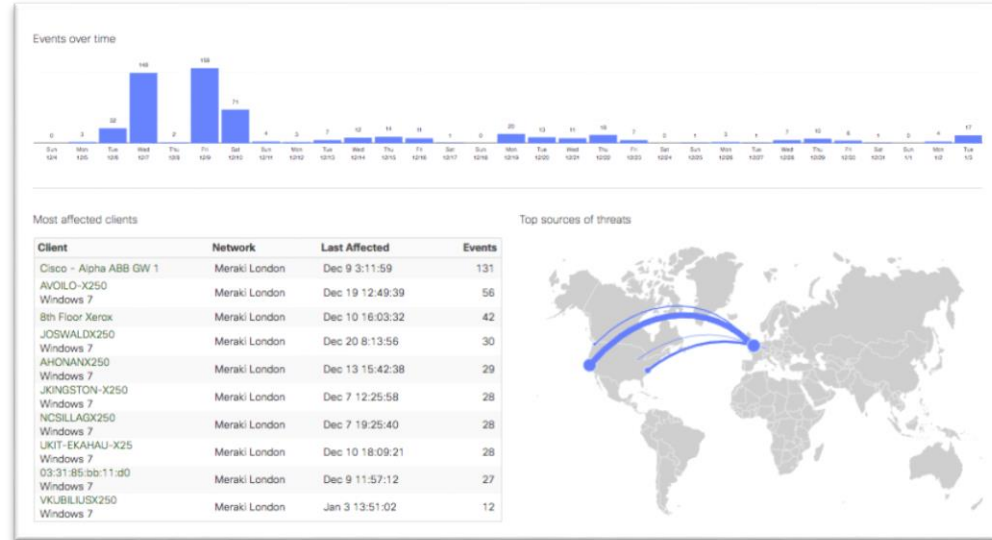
Events over time

Most affected clients

| Client | Network | Last Affected | Events |
|---|---|---|---|
| Cisco - Alpha ABB GW 1 | Meraki London | Dec 9 3:11:59 | 131 |
| AVOILO-X250 Windows 7 | Meraki London | Dec 19 12:49:39 | 56 |
| 8th Floor Xerox | Meraki London | Dec 10 16:03:32 | 42 |
| JOSWALDX250 Windows 7 | Meraki London | Dec 20 8:13:56 | 30 |
| AHONANX250 Windows 7 | Meraki London | Dec 13 15:42:38 | 29 |
| JKINGSTON-X250 Windows 7 | Meraki London | Dec 7 12:25:58 | 28 |
| NCSILLAGX250 Windows 7 | Meraki London | Dec 7 19:25:40 | 28 |
| UKIT-EKAHAU-X25 Windows 7 | Meraki London | Dec 10 18:09:21 | 28 |
| 03:31:85:bb:11:d0 Windows 7 | Meraki London | Dec 9 11:57:12 | 27 |
| VKUBILIUSX250 Windows 7 | Meraki London | Jan 3 13:51:02 | 12 |

Top sources of threats